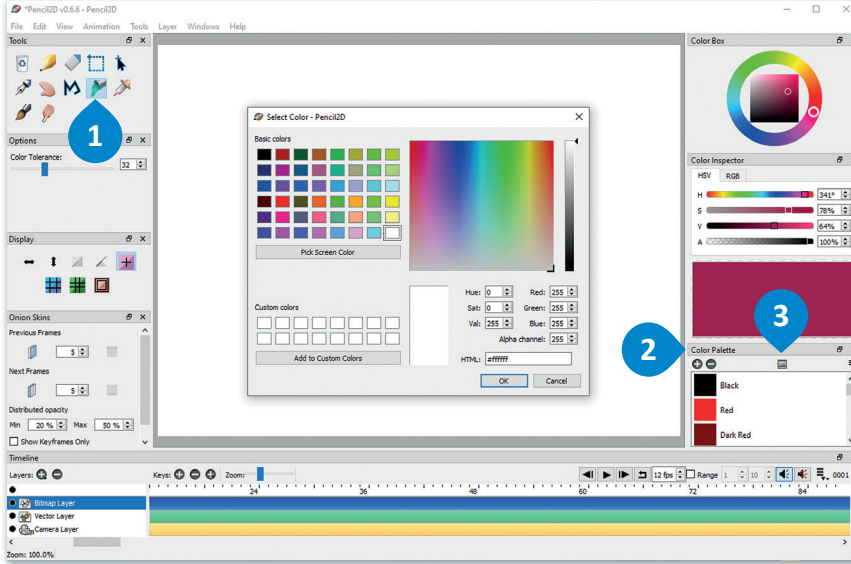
*Pencil2D v0.6.6 - Pencil2D

File Edit View Animation Tools Layer Windows Help

Tools

1

Options

Color Tolerance:

32

Display

Onion Skins

Previous Frames

5

Next Frames

5

Distributed opacity

Min 20 % Max 50 %

Show Keyframes Only

Select Color - Pencil2D

Basic colors

Pick Screen Color

Custom colors

Add to Custom Colors

Hue: 0

Sat: 0

Val: 255

Red: 255

Green: 255

Blue: 255

Alpha channel: 255

HTML: #ffffff

OK

Cancel

Color Box

Color Inspector

HSV RGB

H 341°

S 78%

V 64%

A 100%

3

2

Color Palette

Black

Red

Dark Red

Timeline

Layers:

Keys:

Zoom:

12 fps

Range 1 10

0001

24 36 48 60 72 84

Bitmap Layer

Vector Layer

Camera Layer

Zoom: 100.0%